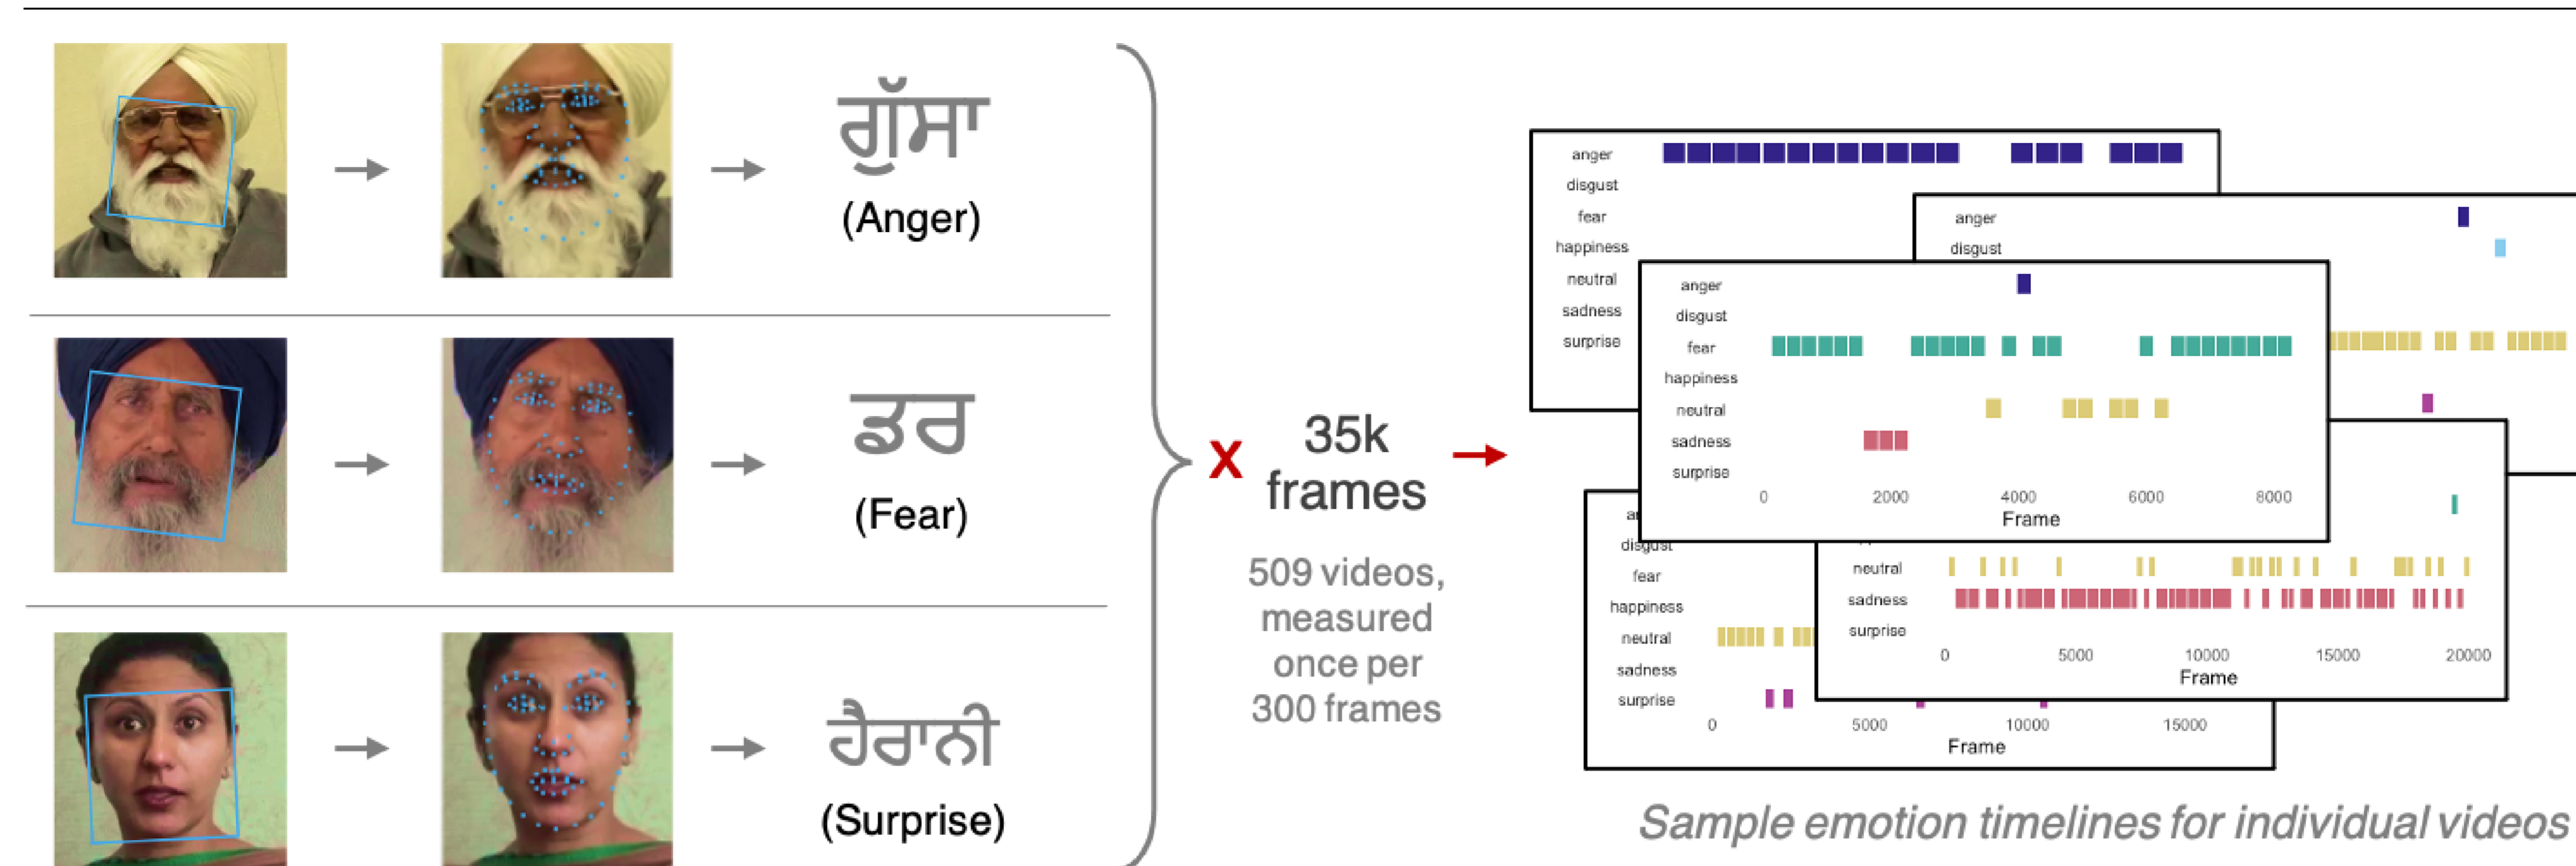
ਗੁੱਸਾ
(Anger)

ਡਰ
(Fear)

ਹੈਰਾਨੀ
(Surprise)

x 35k frames

509 videos, measured once per 300 frames

anger
disgust
fear
happiness
neutral
sadness
surprise

anger
disgust

anger
disgust
fear
happiness
neutral
sadness
surprise
0 2000 4000 6000 8000
Frame

an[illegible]
disgust
fear
happiness
neutral
sadness
surprise
0 5000 10000 15000
Frame

neutral
sadness
surprise
0 5000 10000 15000 20000
Frame

Sample emotion timelines for individual videos